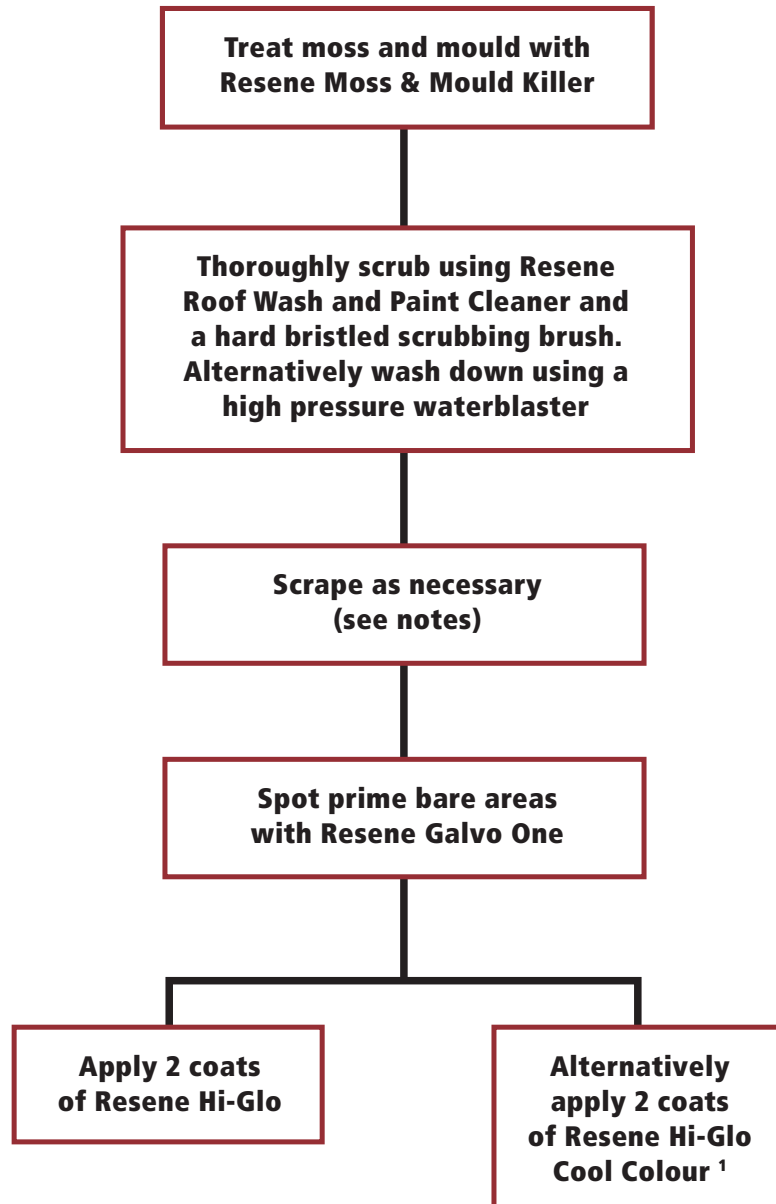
Treat moss and mould with Resene Moss & Mould Killer

Thoroughly scrub using Resene Roof Wash and Paint Cleaner and a hard bristled scrubbing brush. Alternatively wash down using a high pressure waterblaster

Scrape as necessary (see notes)

Spot prime bare areas with Resene Galvo One

Apply 2 coats of Resene Hi-Glo

Alternatively apply 2 coats of Resene Hi-Glo Cool Colour $^1$